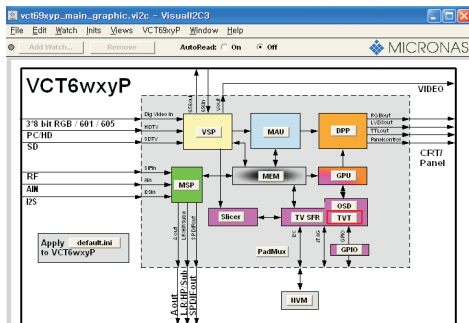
vct69xyp_main_graphic.vi2c - VisualI2C3

File Edit Watch Inits Views VCT69xyP Window Help

Add Watch... Remove AutoRead: On Off

MICRONAS

VCT6wxyP

VIDEO

3*8 bit RGB / 601 / 605

PC/HD

SD

RF

AIN

I2S

Dig Video In

HDTV

SDTV

VSP

MAU

DPP

RGBout

LvDSout

TTLout

Panelcontrol

CRT/ Panel

MEM

GPU

SIFin

Ain

I2Sin

MSP

Slicer

TV SFR

OSD

TVT

GPIO

PadMux

NVM

Apply default.ini to VCT6wxyP

A out

LR HP Sub

SPDIF out

I2C

JTAG

GPIO